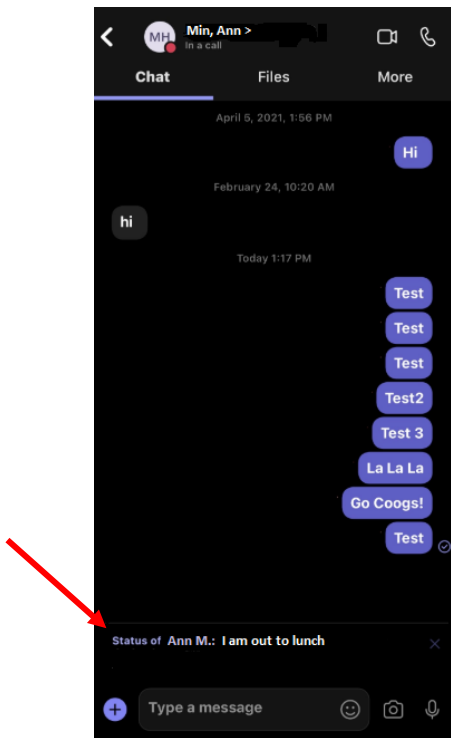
MH
Min, Ann > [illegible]
In a call

Chat
Files
More

April 5, 2021, 1:56 PM

Hi

February 24, 10:20 AM

hi

Today 1:17 PM

Test

Test

Test

Test2

Test 3

La La La

Go Coogs!

Test

Status of Ann M.: I am out to lunch

Type a message